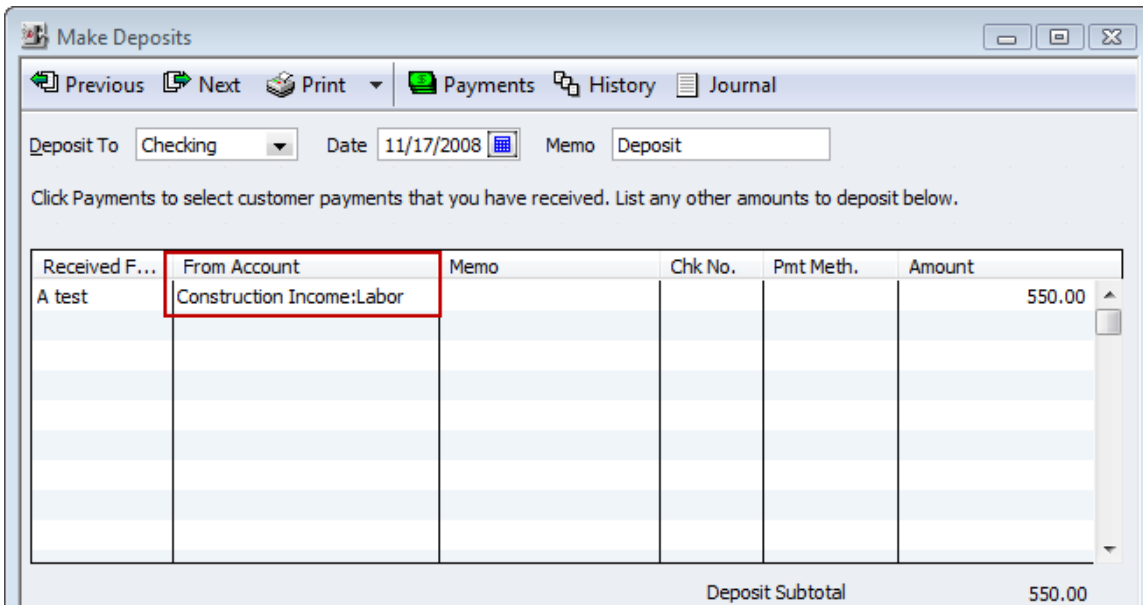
Make Deposits

Previous Next Print Payments History Journal

Deposit To Checking Date 11/17/2008 Memo Deposit

Click Payments to select customer payments that you have received. List any other amounts to deposit below.

| Received F... | From Account | Memo | Chk No. | Pmt Meth. | Amount |
|---|---|---|---|---|---|
| A test | Construction Income:Labor | | | | 550.00 |

Deposit Subtotal 550.00